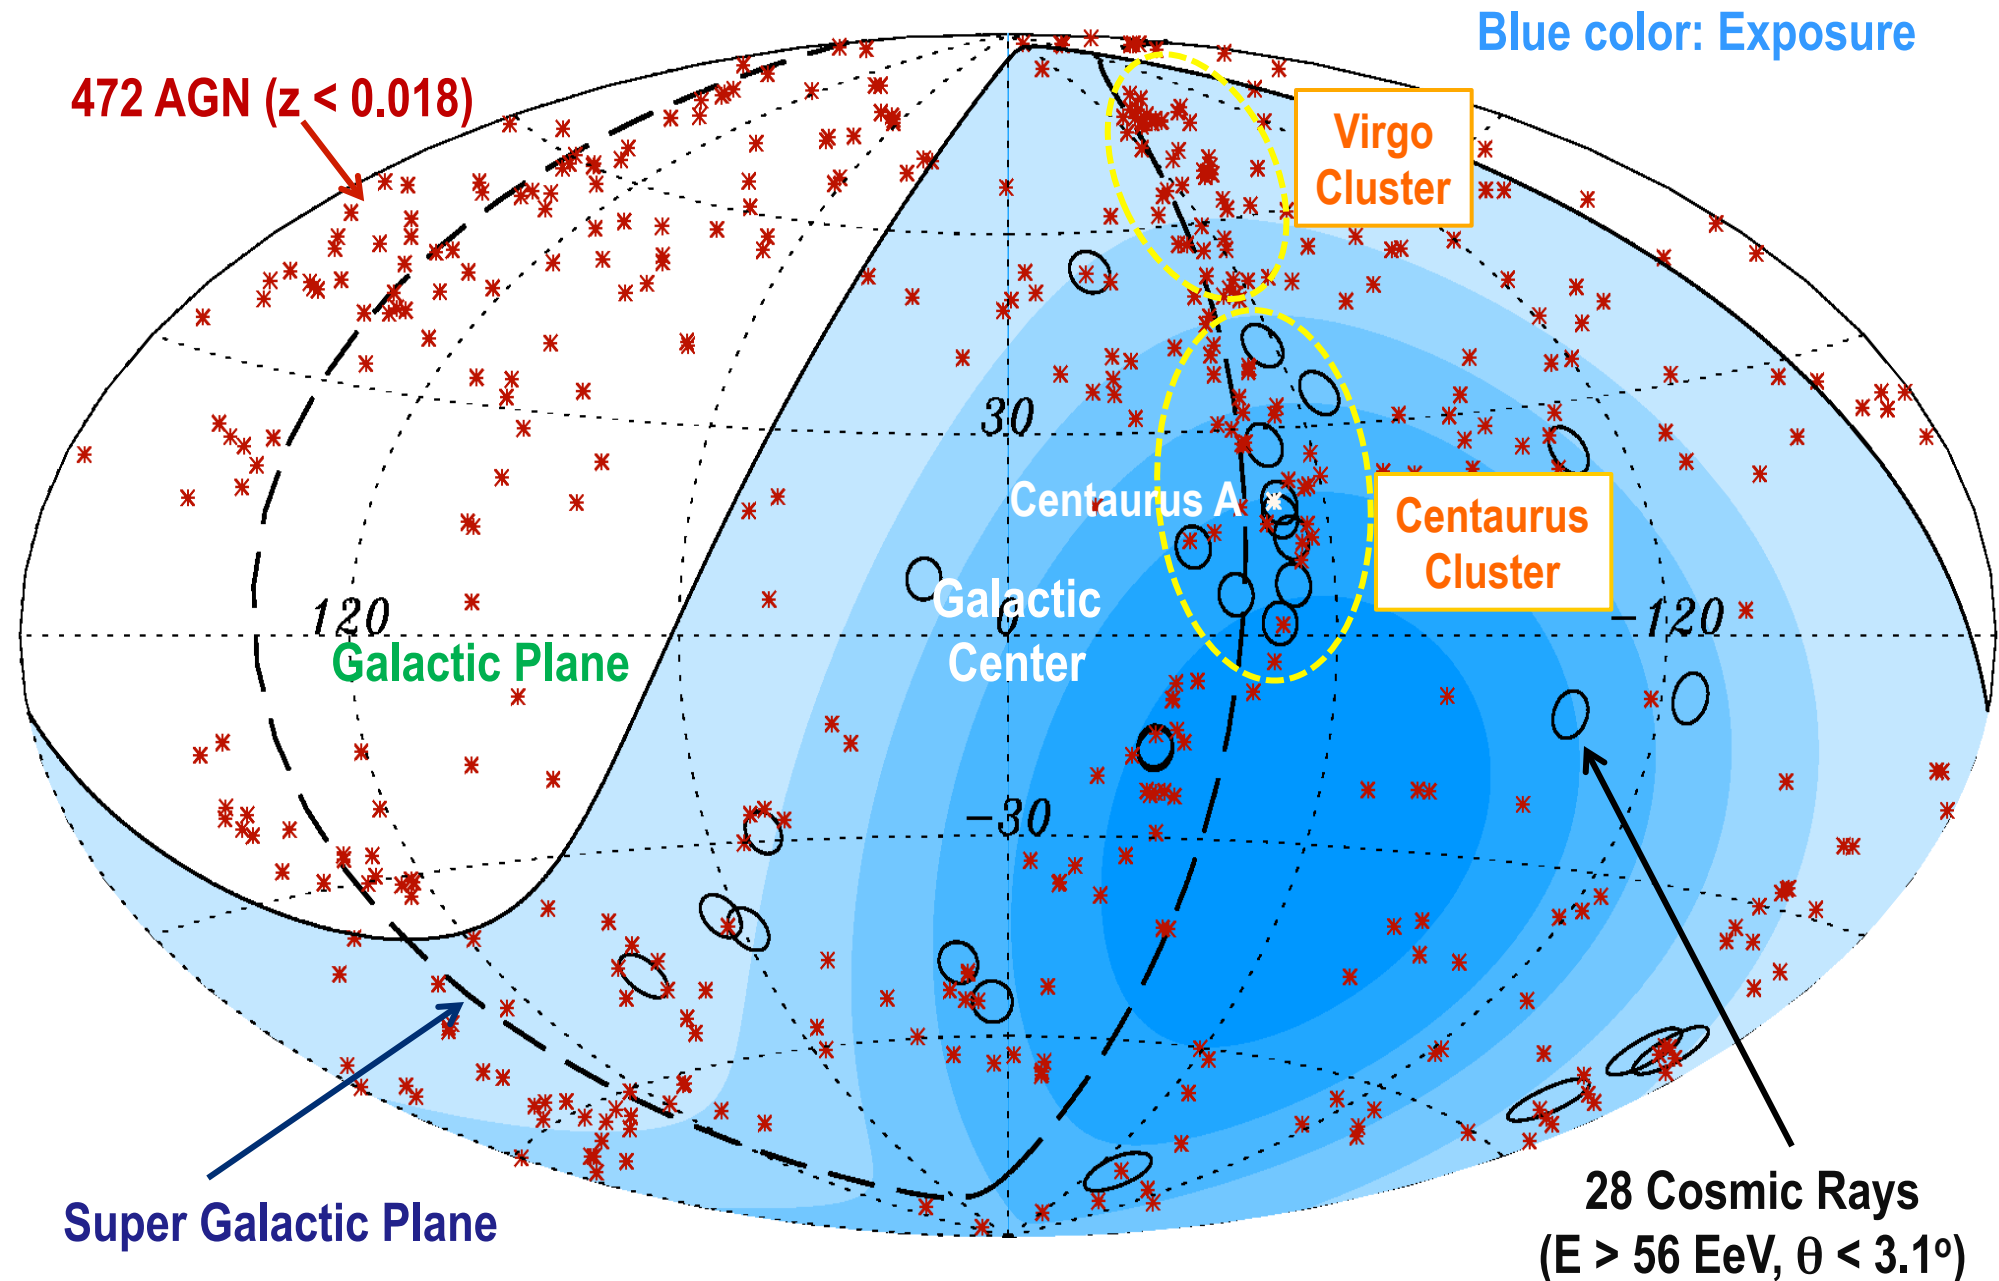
Blue color: Exposure

472 AGN (z < 0.018)

Virgo Cluster

30

Centaurus A

Centaurus Cluster

120

Galactic Center

0

−120

Galactic Plane

−30

Super Galactic Plane

28 Cosmic Rays
(E > 56 EeV, $\theta$ < 3.1°)